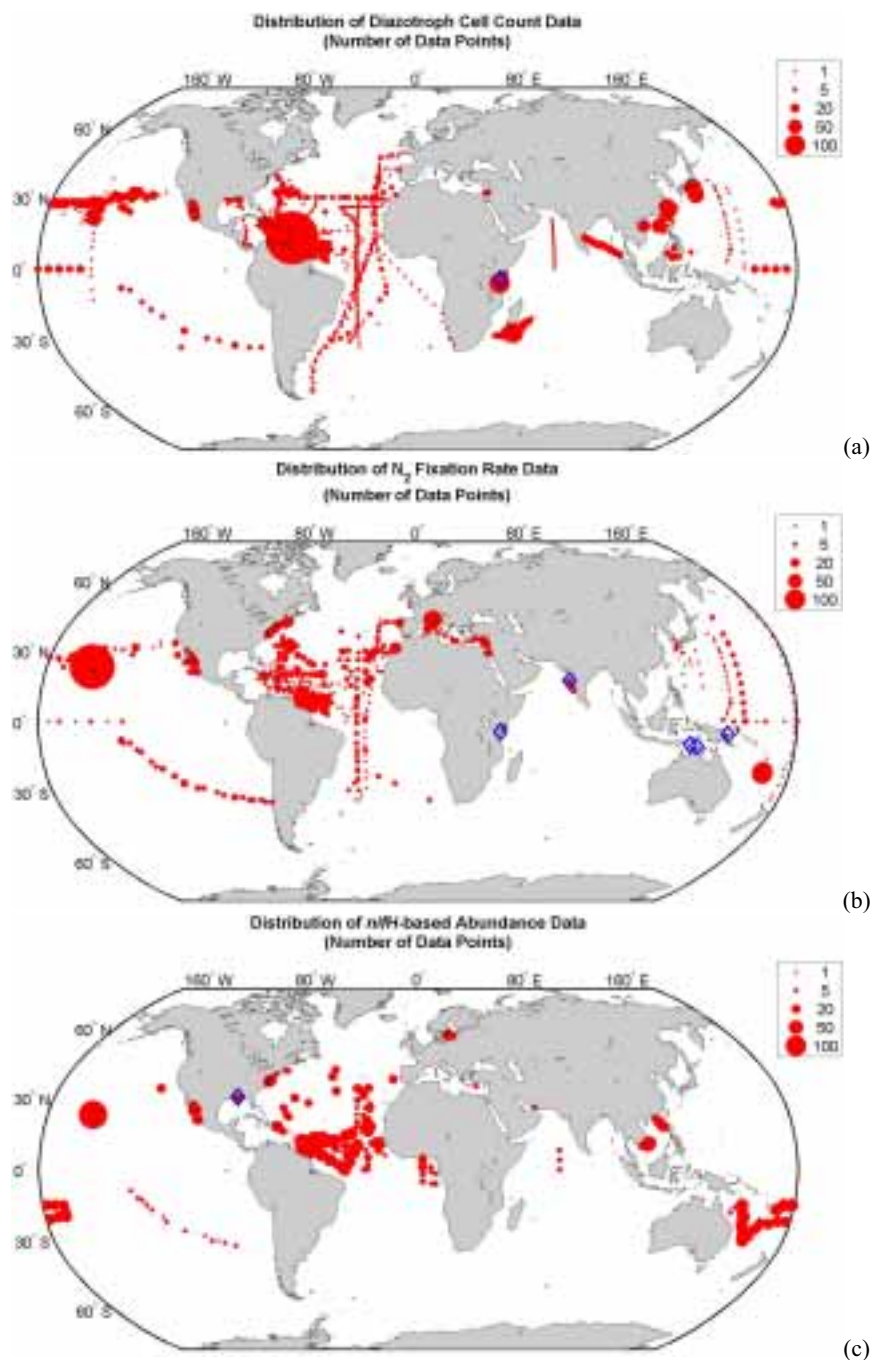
Distribution of Diazotroph Cell Count Data
(Number of Data Points)

160° W 80° W 0° 80° E 160° E

60° N
30° N
0°
30° S
60° S

1
5
20
50
100

(a)

Distribution of $N_2$ Fixation Rate Data
(Number of Data Points)

160° W 80° W 0° 80° E 160° E

60° N
30° N
0°
30° S
60° S

1
5
20
50
100

(b)

Distribution of nifH-based Abundance Data
(Number of Data Points)

160° W 80° W 0° 80° E 160° E

60° N
30° N
0°
30° S
60° S

1
5
20
50
100

(c)